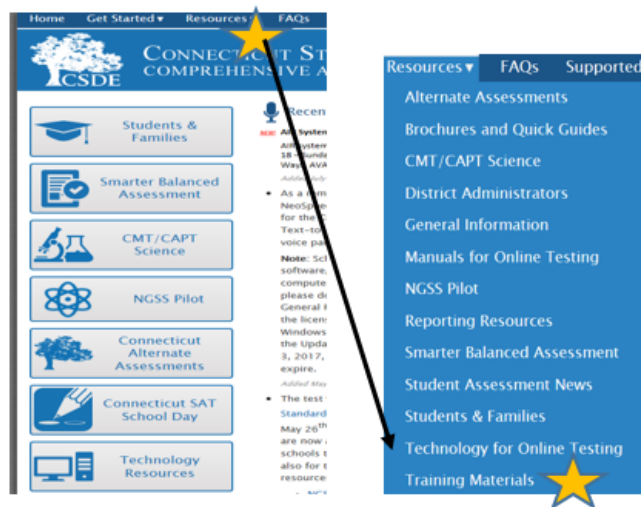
Home Get Started ▾ Resources ▾ FAQs

CSDE

CONNECTICUT ST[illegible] COMPREHENSIVE A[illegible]

Students & Families

Smarter Balanced Assessment

CMT/CAPT Science

NGSS Pilot

Connecticut Alternate Assessments

Connecticut SAT School Day

Technology Resources

Recen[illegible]

All System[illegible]

All system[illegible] 18 - Sunda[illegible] Way, AVA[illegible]

Added July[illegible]

As a rem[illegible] NeoSpee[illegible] for the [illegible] Text-to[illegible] voice pa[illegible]

Note: Sc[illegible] software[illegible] compute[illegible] please d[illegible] General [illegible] the licen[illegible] Windows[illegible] the Upda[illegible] 3, 2017, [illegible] expire.

Added May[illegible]

The test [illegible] Standard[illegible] May 26th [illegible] are now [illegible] schools t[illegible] also for t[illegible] resource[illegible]

Resources ▾ FAQs Supported

Alternate Assessments

Brochures and Quick Guides

CMT/CAPT Science

District Administrators

General Information

Manuals for Online Testing

NGSS Pilot

Reporting Resources

Smarter Balanced Assessment

Student Assessment News

Students & Families

Technology for Online Testing

Training Materials